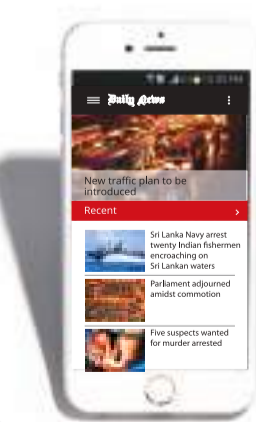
Daily News

New traffic plan to be introduced

Recent

Sri Lanka Navy arrest twenty Indian fishermen encroaching on Sri Lankan waters

Parliament adjourned amidst commotion

Five suspects wanted for murder arrested